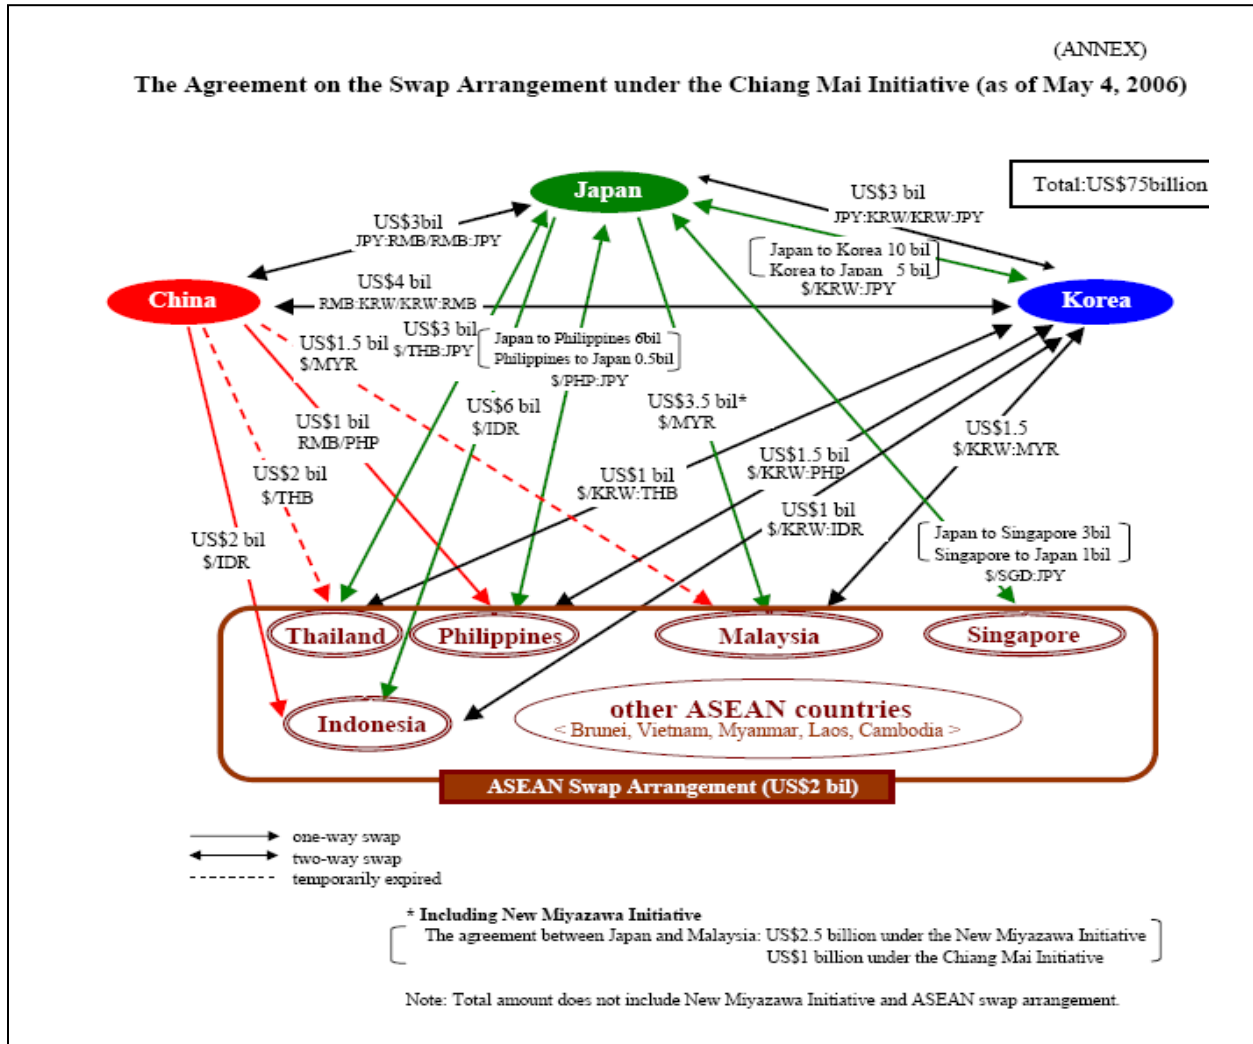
(ANNEX)

The Agreement on the Swap Arrangement under the Chiang Mai Initiative (as of May 4, 2006)

Total:US$75billion

Japan

US$3 bil
JPY:KRW/KRW:JPY

US$3bil
JPY:RMB/RMB:JPY

Japan to Korea 10 bil
Korea to Japan 5 bil
$/KRW:JPY

China

US$4 bil
RMB:KRW/KRW:RMB

Korea

US$1.5 bil
$/MYR

US$3 bil
$/THB:JPY

Japan to Philippines 6bil
Philippines to Japan 0.5bil
$/PHP:JPY

US$6 bil
$/IDR

US$3.5 bil*
$/MYR

US$1 bil
RMB/PHP

US$2 bil
$/THB

US$1 bil
$/KRW:THB

US$1.5 bil
$/KRW:PHP

US$1.5
$/KRW:MYR

US$1 bil
$/KRW:IDR

US$2 bil
$/IDR

Japan to Singapore 3bil
Singapore to Japan 1bil
$/SGD:JPY

Thailand

Philippines

Malaysia

Singapore

Indonesia

other ASEAN countries
< Brunei, Vietnam, Myanmar, Laos, Cambodia >

ASEAN Swap Arrangement (US$2 bil)

one-way swap
two-way swap
temporarily expired

* Including New Miyazawa Initiative
The agreement between Japan and Malaysia: US$2.5 billion under the New Miyazawa Initiative
US$1 billion under the Chiang Mai Initiative

Note: Total amount does not include New Miyazawa Initiative and ASEAN swap arrangement.